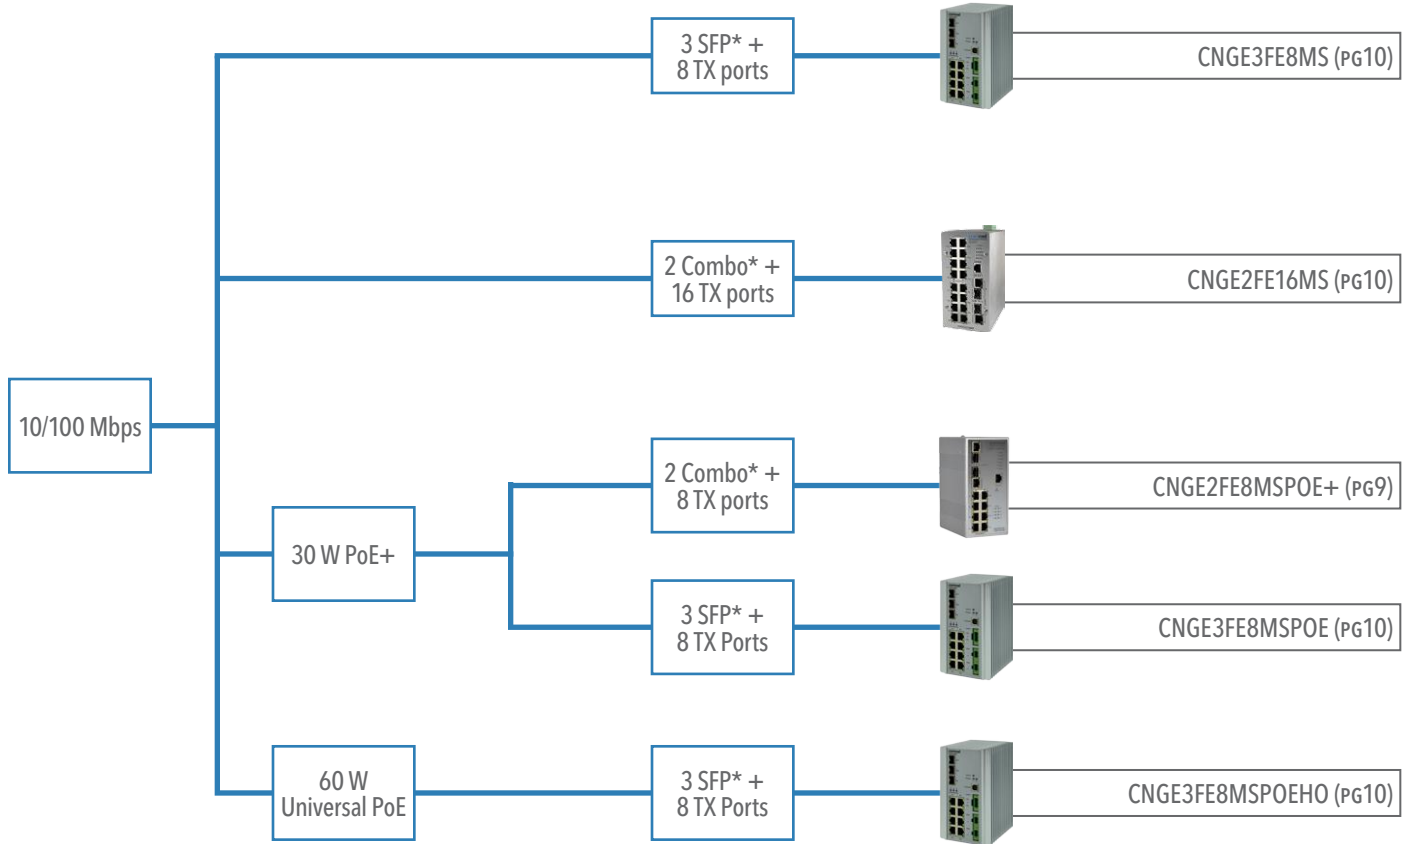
10/100 Mbps

3 SFP* + 8 TX ports

CNGE3FE8MS (PG10)

2 Combo* + 16 TX ports

CNGE2FE16MS (PG10)

30 W PoE+

2 Combo* + 8 TX ports

CNGE2FE8MSPOE+ (PG9)

3 SFP* + 8 TX Ports

CNGE3FE8MSPOE (PG10)

60 W Universal PoE

3 SFP* + 8 TX Ports

CNGE3FE8MSPOEHO (PG10)